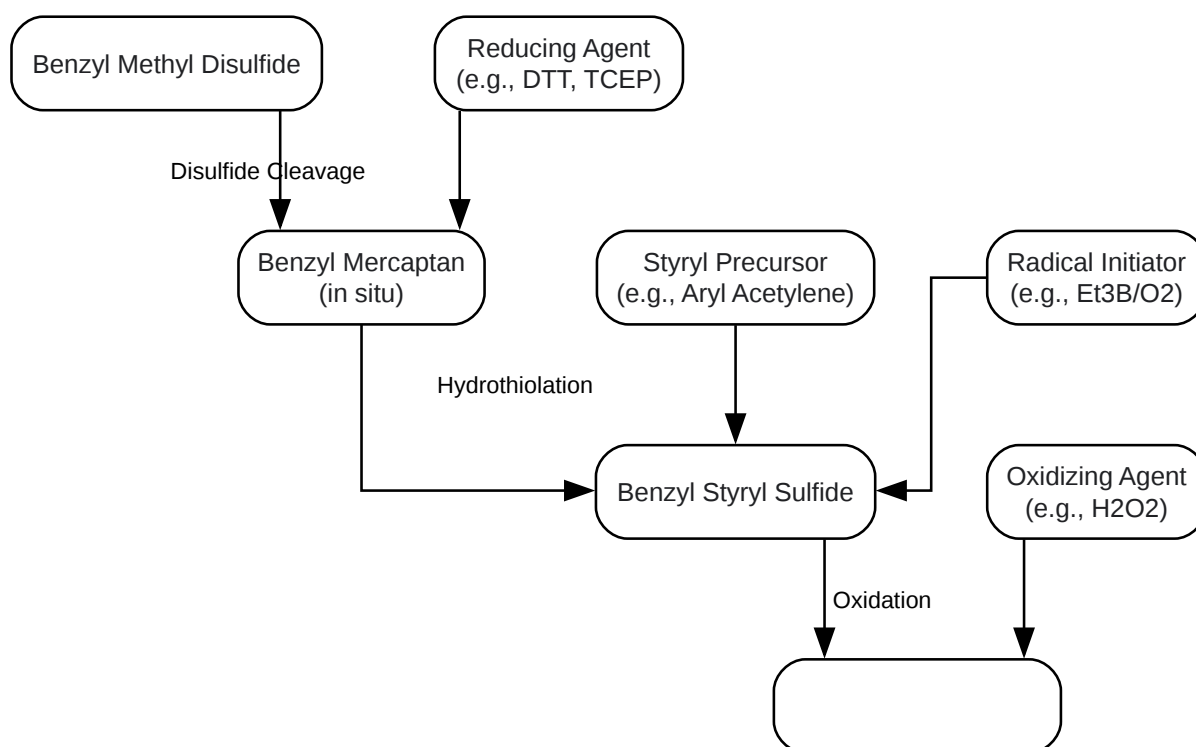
Benzyl Methyl Disulfide

Reducing Agent (e.g., DTT, TCEP)

Disulfide Cleavage

Benzyl Mercaptan (in situ)

Styryl Precursor (e.g., Aryl Acetylene)

Radical Initiator (e.g., Et3B/O2)

Hydrothiolation

Benzyl Styryl Sulfide

Oxidizing Agent (e.g., H2O2)

Oxidation